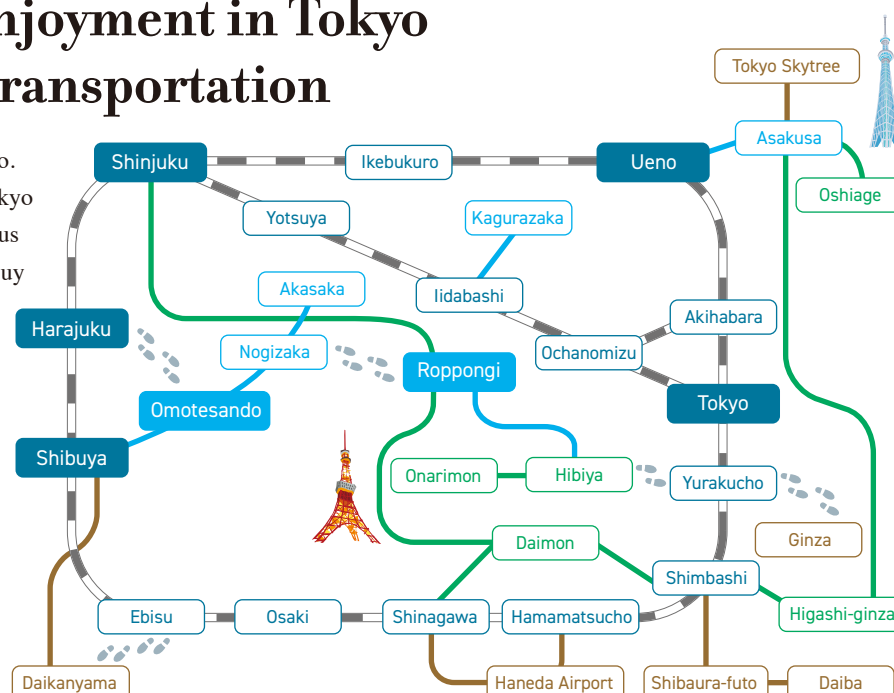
njoyment in Tokyo
ransportation

o.
kyo
us
uy

Tokyo Skytree
Shinjuku
Ikebukuro
Ueno
Asakusa
Oshiage
Yotsuya
Kagurazaka
Akasaka
Iidabashi
Akihabara
Harajuku
Nogizaka
Ochanomizu
Roppongi
Omotesando
Tokyo
Shibuya
Onarimon
Hibiya
Yurakucho
Ginza
Daimon
Shimbashi
Higashi-ginza
Ebisu
Osaki
Shinagawa
Hamamatsucho
Daikanyama
Haneda Airport
Shibaura-futo
Daiba